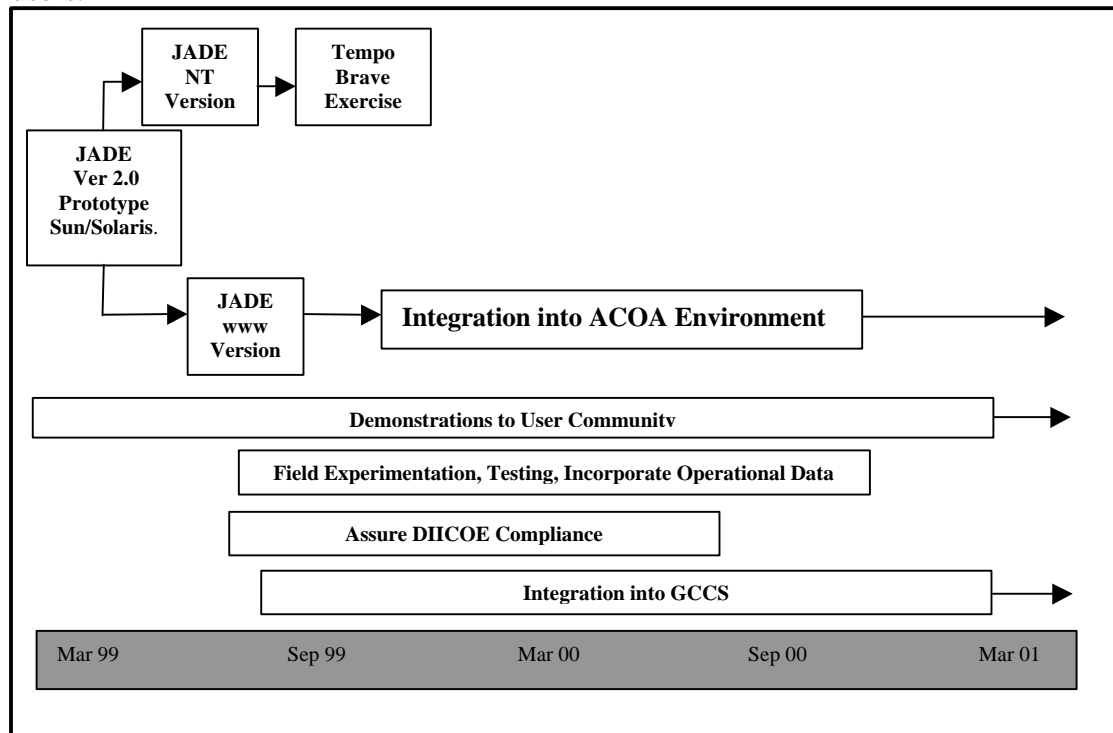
JADE NT Version

Tempo Brave Exercise

JADE Ver 2.0 Prototype Sun/Solaris.

JADE www Version

Integration into ACOA Environment

Demonstrations to User Communitv

Field Experimentation, Testing, Incorporate Operational Data

Assure DIICOE Compliance

Integration into GCCS

Mar 99 Sep 99 Mar 00 Sep 00 Mar 01